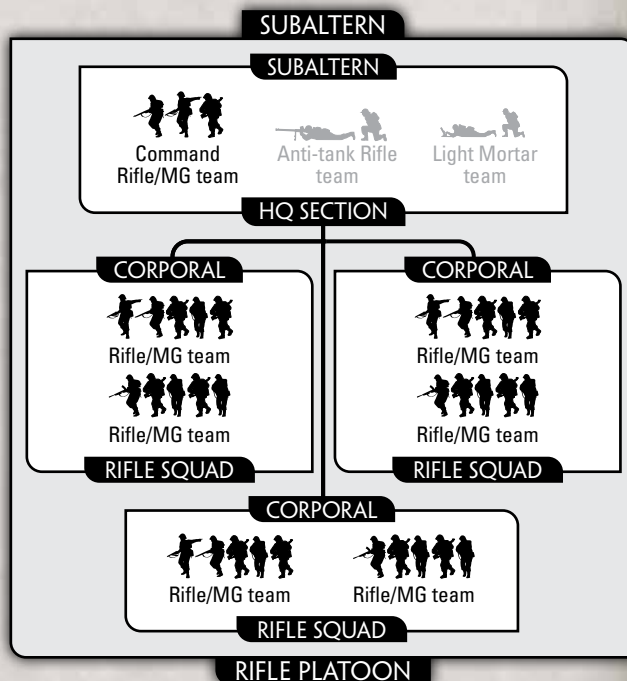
SUBALTERN

SUBALTERN

Command Rifle/MG team

Anti-tank Rifle team

Light Mortar team

HQ SECTION

CORPORAL

Rifle/MG team

Rifle/MG team

RIFLE SQUAD

CORPORAL

Rifle/MG team

Rifle/MG team

RIFLE SQUAD

CORPORAL

Rifle/MG team

Rifle/MG team

RIFLE SQUAD

RIFLE PLATOON